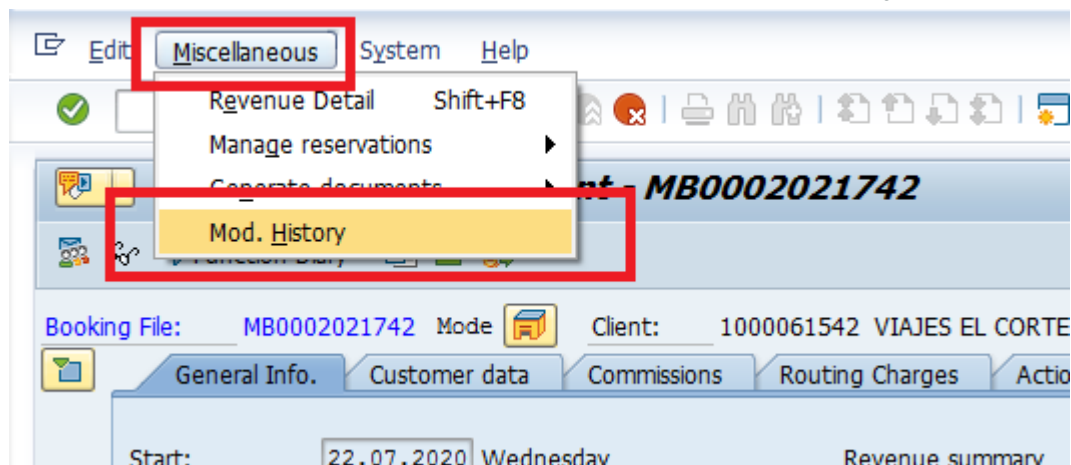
Edit Miscellaneous System Help

Revenue Detail Shift+F8
Manage reservations
Generate documents
Mod. History

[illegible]nt - MB0002021742

Function Diary

Booking File: MB0002021742 Mode Client: 1000061542 VIAJES EL CORTE

General Info. Customer data Commissions Routing Charges Actio

Start: 22.07.2020 Wednesday Revenue summary